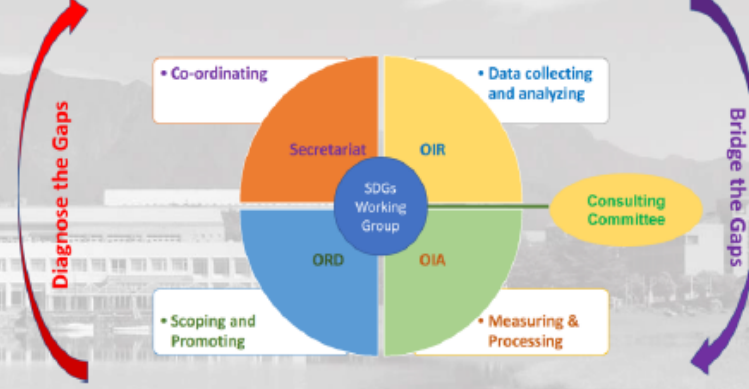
Diagnose the Gaps

• Co-ordinating

• Data collecting and analyzing

Secretariat

OIR

SDGs Working Group

Consulting Committee

ORD

OIA

• Scoping and Promoting

• Measuring & Processing

Bridge the Gaps